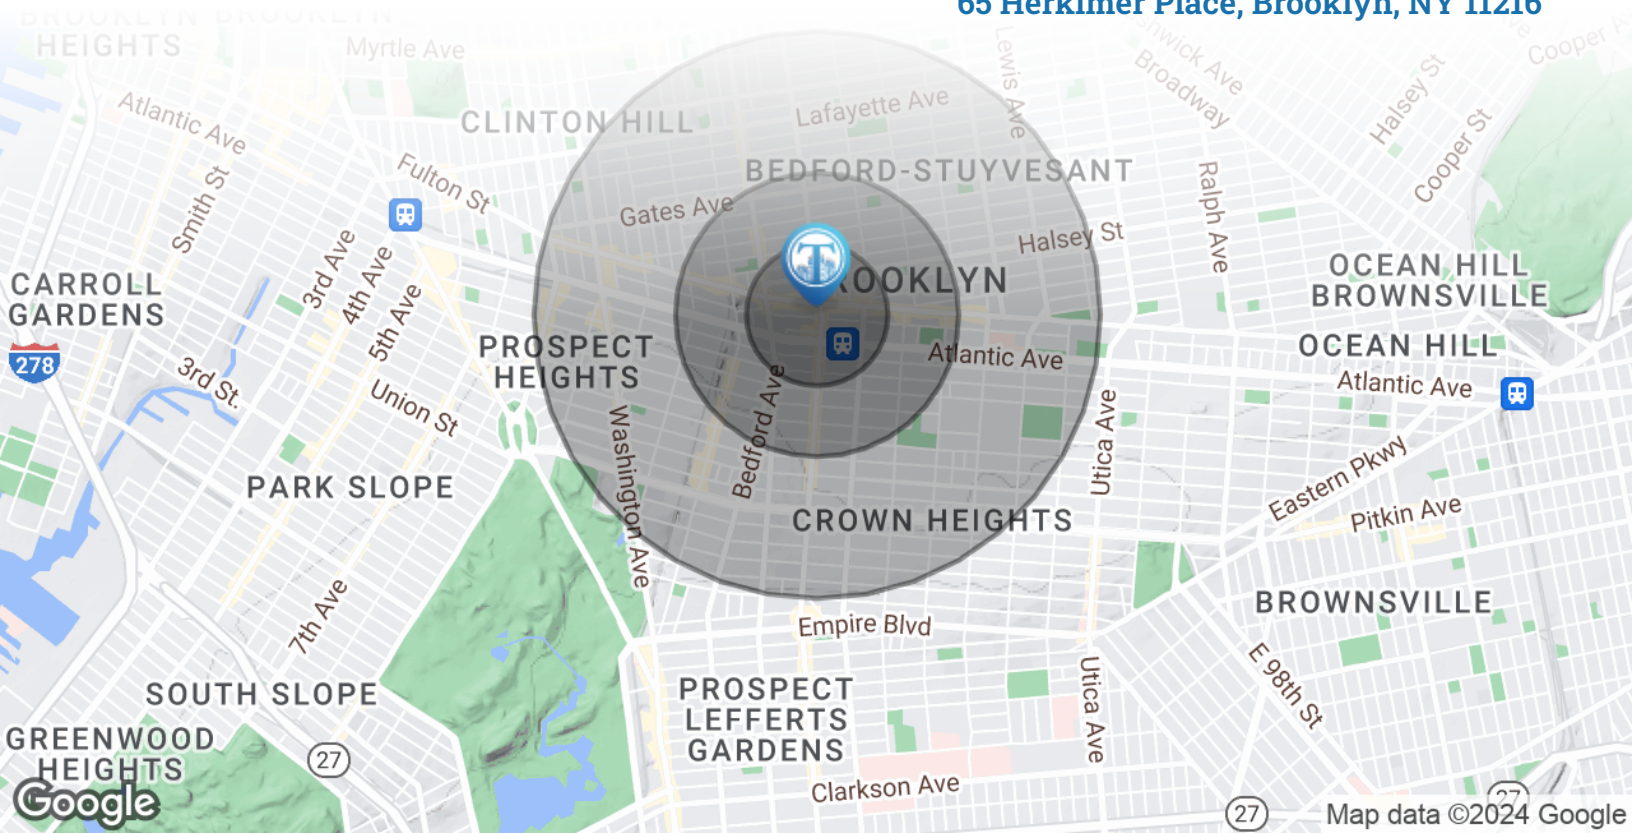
65 Herkimer Place, Brooklyn, NY 11216

BROOKLYN HEIGHTS
Myrtle Ave
CLINTON HILL
Lafayette Ave
Lewis Ave
Broadway
Halsey St
Cooper St
Atlantic Ave
Fulton St
Smith St
BEDFORD-STUYVESANT
Gates Ave
Halsey St
Ralph Ave
CARROLL GARDENS
3rd Ave
4th Ave
5th Ave
BROOKLYN
OCEAN HILL BROWNSVILLE
278
3rd St
PROSPECT HEIGHTS
Atlantic Ave
OCEAN HILL
Union St
Atlantic Ave
Washington Ave
Bedford Ave
Utica Ave
Eastern Pkwy
PARK SLOPE
CROWN HEIGHTS
Pitkin Ave
7th Ave
Empire Blvd
BROWNSVILLE
E 98th St
SOUTH SLOPE
PROSPECT LEFFERTS GARDENS
Utica Ave
GREENWOOD HEIGHTS
27
Clarkson Ave
27
27
Google
Map data ©2024 Google